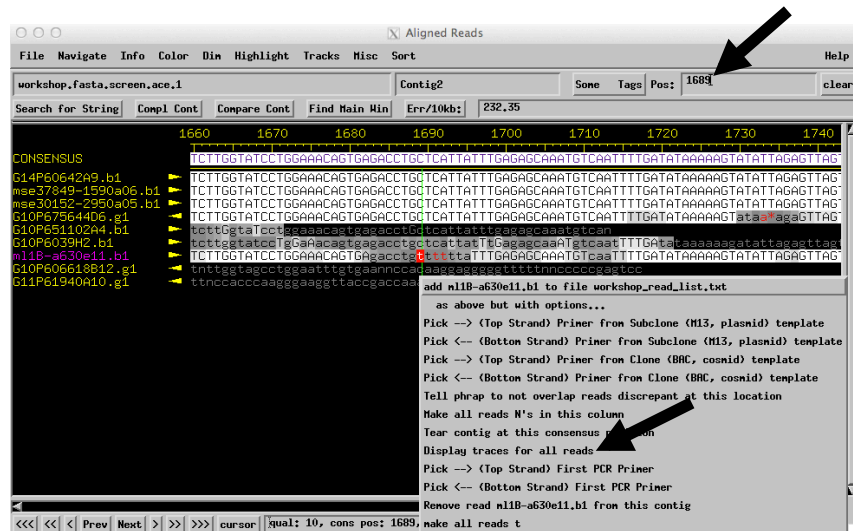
Aligned Reads

File Navigate Info Color Dim Highlight Tracks Misc Sort Help

workshop.fasta.screen.ace.1 Contig2 Some Tags Pos: 1689 clear

Search for String Compl Cont Compare Cont Find Main Win Err/10kb: 232.35

1660 1670 1680 1690 1700 1710 1720 1730 1740

CONSENSUS TCTTGGTATCCTGGAAACAGTGAGACCTGCTCATTATTTGAGAGCAAATGTCAATTTTGATATAAAAAGTATATTAGAGTTAG

G14P60642A9.b1 TCTTGGTATCCTGGAAACAGTGAGACCTGCTCATTATTTGAGAGCAAATGTCAATTTTGATATAAAAAGTATATTAGAGTTAG
mse37849-1590a06.b1 TCTTGGTATCCTGGAAACAGTGAGACCTGCTCATTATTTGAGAGCAAATGTCAATTTTGATATAAAAAGTATATTAGAGTTAG
mse30152-2950a05.b1 TCTTGGTATCCTGGAAACAGTGAGACCTGCTCATTATTTGAGAGCAAATGTCAATTTTGATATAAAAAGTATATTAGAGTTAG
G10P675644D6.g1 TCTTGGTATCCTGGAAACAGTGAGACCTGCTCATTATTTGAGAGCAAATGTCAATTTTGATATAAAAAGTataa*agaGTTAG
G10P651102A4.b1 tcttGgtaTcctggaaacagtgagacctGctcattatttgagagcaaatgtcan
G10P6039H2.b1 tcttggtatccTgGaAacagtgagacctgctcattatTtGagagcaaATgtcaatTTTGAtataaaaaagatattagagttag
ml1B-a630e11.b1 TCTTGGTATCCTGGAAACAGTGAgacctgcttttaTTTGAGAGCAAATGTCaaTTTTGATATAAAAAGTATATTAGAGTTAG
G10P606618B12.g1 tnttggtagcctggaatttgtgaannccadaaggaggggttttttnnccccgagtcc
G11P61940A10.g1 ttnccacccaagggaaggttaccgaccaa

add ml1B-a630e11.b1 to file workshop_read_list.txt
as above but with options...
Pick --> (Top Strand) Primer from Subclone (M13, plasmid) template
Pick <-- (Bottom Strand) Primer from Subclone (M13, plasmid) template
Pick --> (Top Strand) Primer from Clone (BAC, cosmid) template
Pick <-- (Bottom Strand) Primer from Clone (BAC, cosmid) template
Tell phrap to not overlap reads discrepant at this location
Make all reads N's in this column
Tear contig at this consensus p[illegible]
Display traces for all reads
Pick --> (Top Strand) First PCR Primer
Pick <-- (Bottom Strand) First PCR Primer
Remove read ml1B-a630e11.b1 from this contig
make all reads t

<<< << < Prev Next > >> >>> cursor qual: 10, cons pos: 1689,